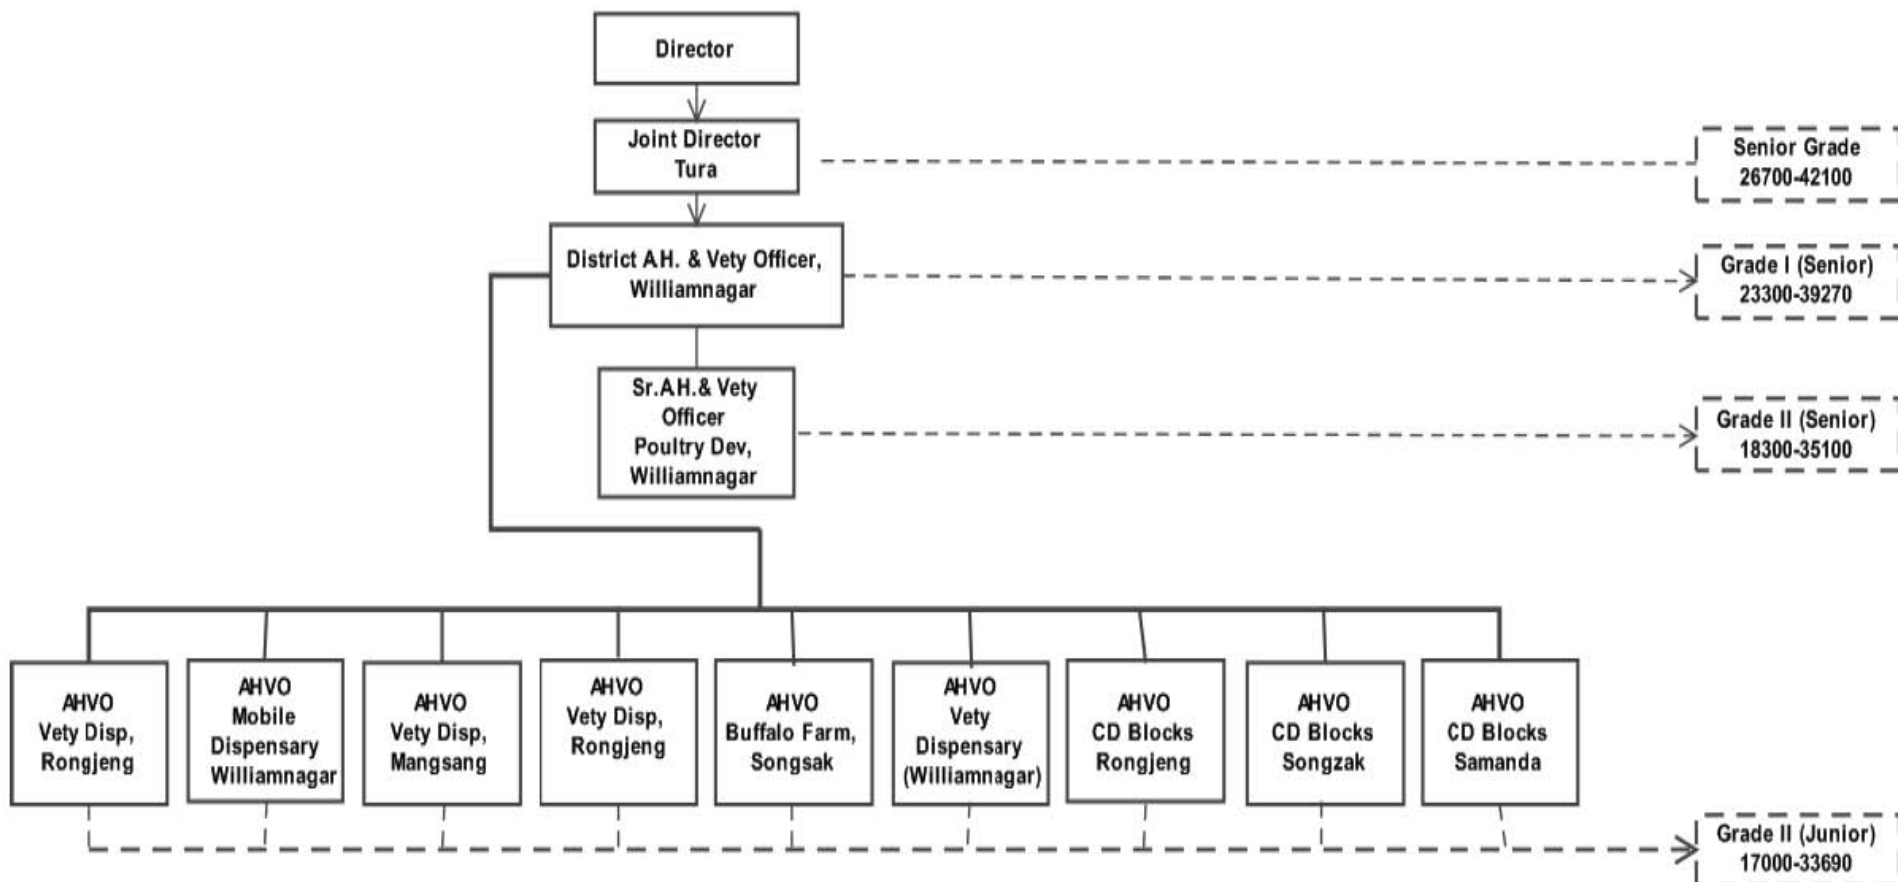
Director

Joint Director
Tura

Senior Grade
26700-42100

District A.H. & Vety Officer,
Williamnagar

Grade I (Senior)
23300-39270

Sr.A.H.& Vety
Officer
Poultry Dev,
Williamnagar

Grade II (Senior)
18300-35100

AHVO
Vety Disp,
Rongjeng

AHVO
Mobile
Dispensary
Williamnagar

AHVO
Vety Disp,
Mangsang

AHVO
Vety Disp,
Rongjeng

AHVO
Buffalo Farm,
Songsak

AHVO
Vety
Dispensary
(Williamnagar)

AHVO
CD Blocks
Rongjeng

AHVO
CD Blocks
Songzak

AHVO
CD Blocks
Samanda

Grade II (Junior)
17000-33690